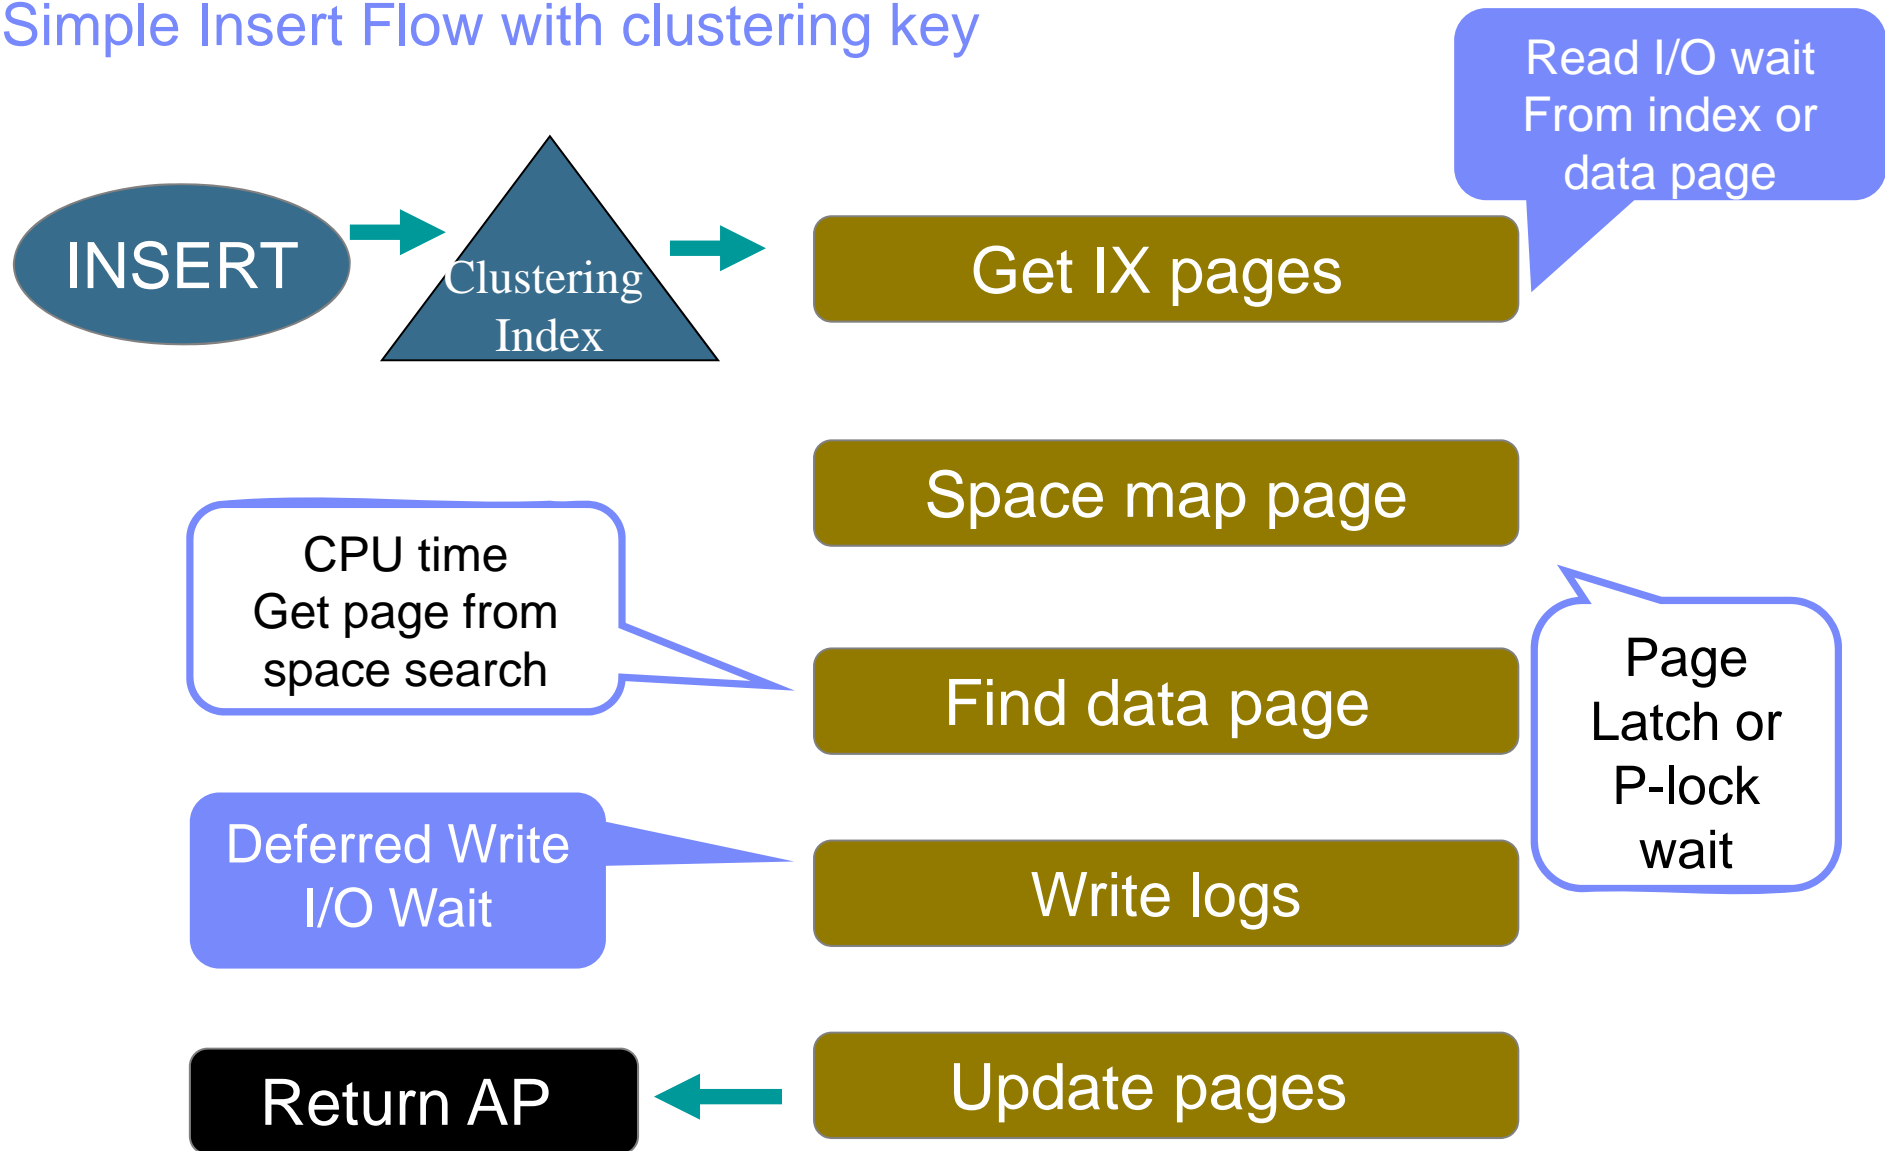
Simple Insert Flow with clustering key

Read I/O wait From index or data page

INSERT

Clustering Index

Get IX pages

Space map page

CPU time Get page from space search

Find data page

Page Latch or P-lock wait

Deferred Write I/O Wait

Write logs

Return AP

Update pages